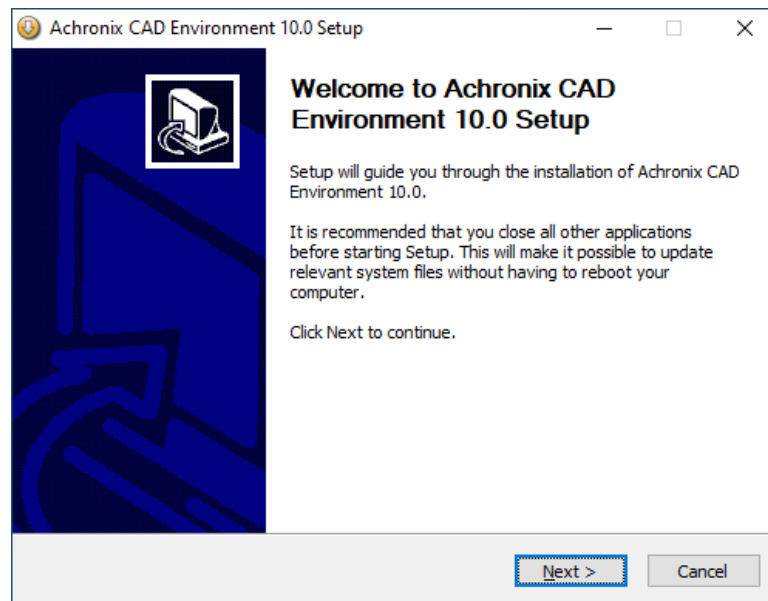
Achronix CAD Environment 10.0 Setup

Welcome to Achronix CAD Environment 10.0 Setup

Setup will guide you through the installation of Achronix CAD Environment 10.0.

It is recommended that you close all other applications before starting Setup. This will make it possible to update relevant system files without having to reboot your computer.

Click Next to continue.

Next >

Cancel